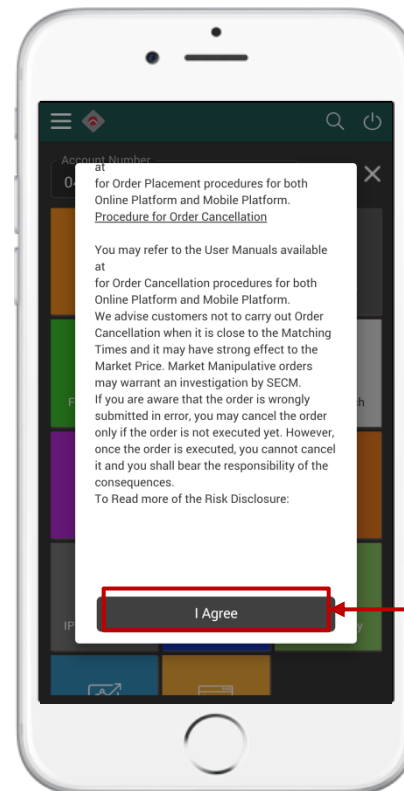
Account Number

04

at
for Order Placement procedures for both Online Platform and Mobile Platform.
Procedure for Order Cancellation

You may refer to the User Manuals available at
for Order Cancellation procedures for both Online Platform and Mobile Platform.
We advise customers not to carry out Order Cancellation when it is close to the Matching Times and it may have strong effect to the Market Price. Market Manipulative orders may warrant an investigation by SECM.
If you are aware that the order is wrongly submitted in error, you may cancel the order only if the order is not executed yet. However, once the order is executed, you cannot cancel it and you shall bear the responsibility of the consequences.
To Read more of the Risk Disclosure:

I Agree